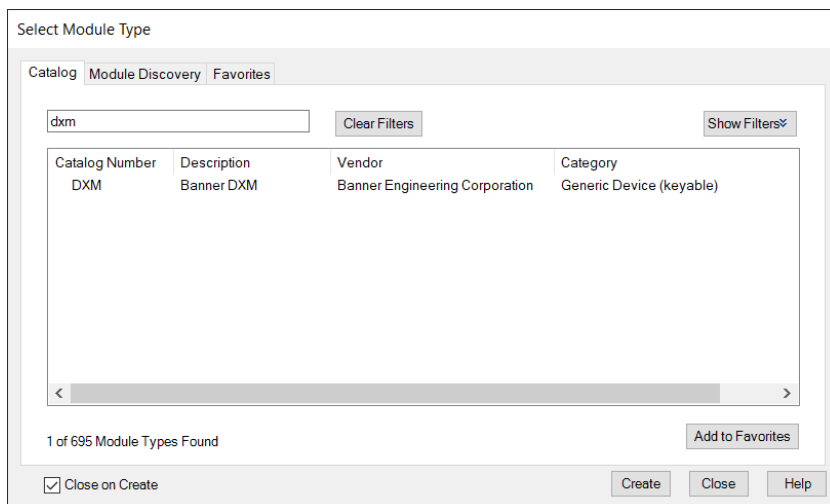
Select Module Type

Catalog Module Discovery Favorites

dxm

Clear Filters

Show Filters

| Catalog Number | Description | Vendor | Category |
|---|---|---|---|
| DXM | Banner DXM | Banner Engineering Corporation | Generic Device (keyable) |

1 of 695 Module Types Found

Add to Favorites

Close on Create

Create Close Help